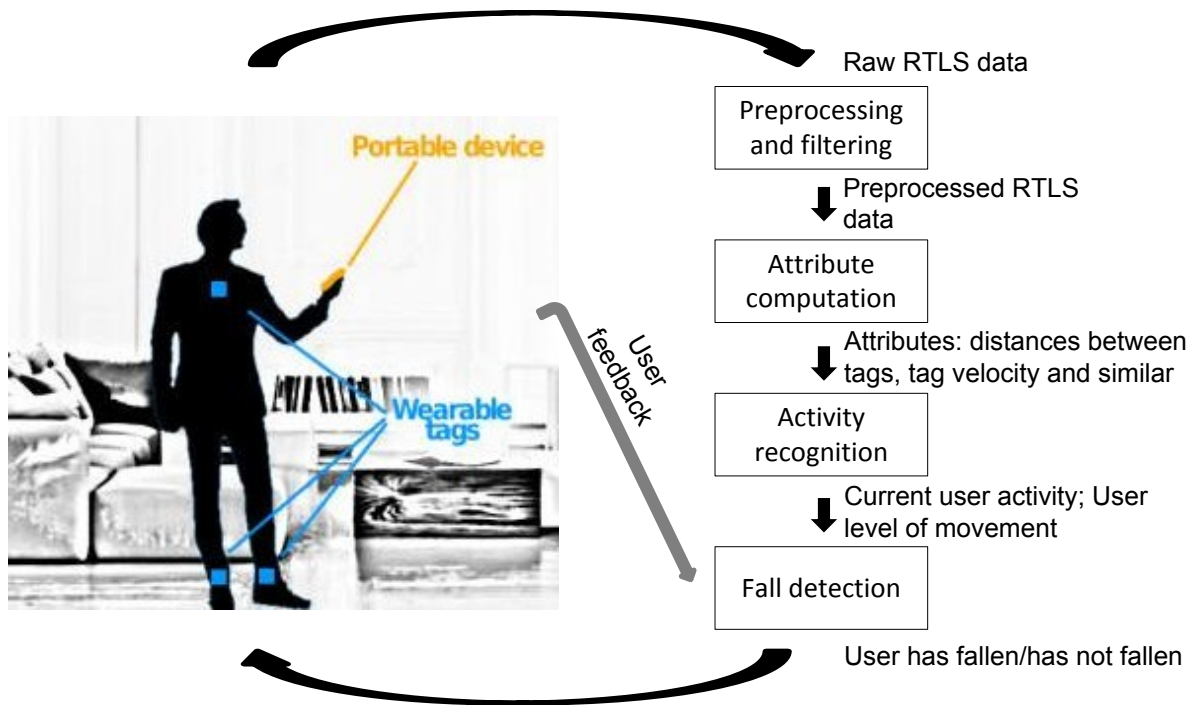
Portable device

Wearable tags

User feedback

Raw RTLS data

Preprocessing and filtering

Preprocessed RTLS data

Attribute computation

Attributes: distances between tags, tag velocity and similar

Activity recognition

Current user activity; User level of movement

Fall detection

User has fallen/has not fallen